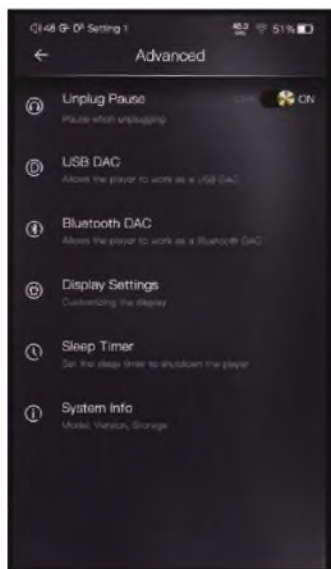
Q:48 G· D³ Setting 1 51%

Advanced

Unplug Pause
Pause when unplugging
OFF ON

USB DAC
Allows the player to work as a USB DAC

Bluetooth DAC
Allows the player to work as a Bluetooth DAC

Display Settings
Customizing the display

Sleep Timer
Set the sleep timer to shutdown the player

System Info
Model, Version, Storage